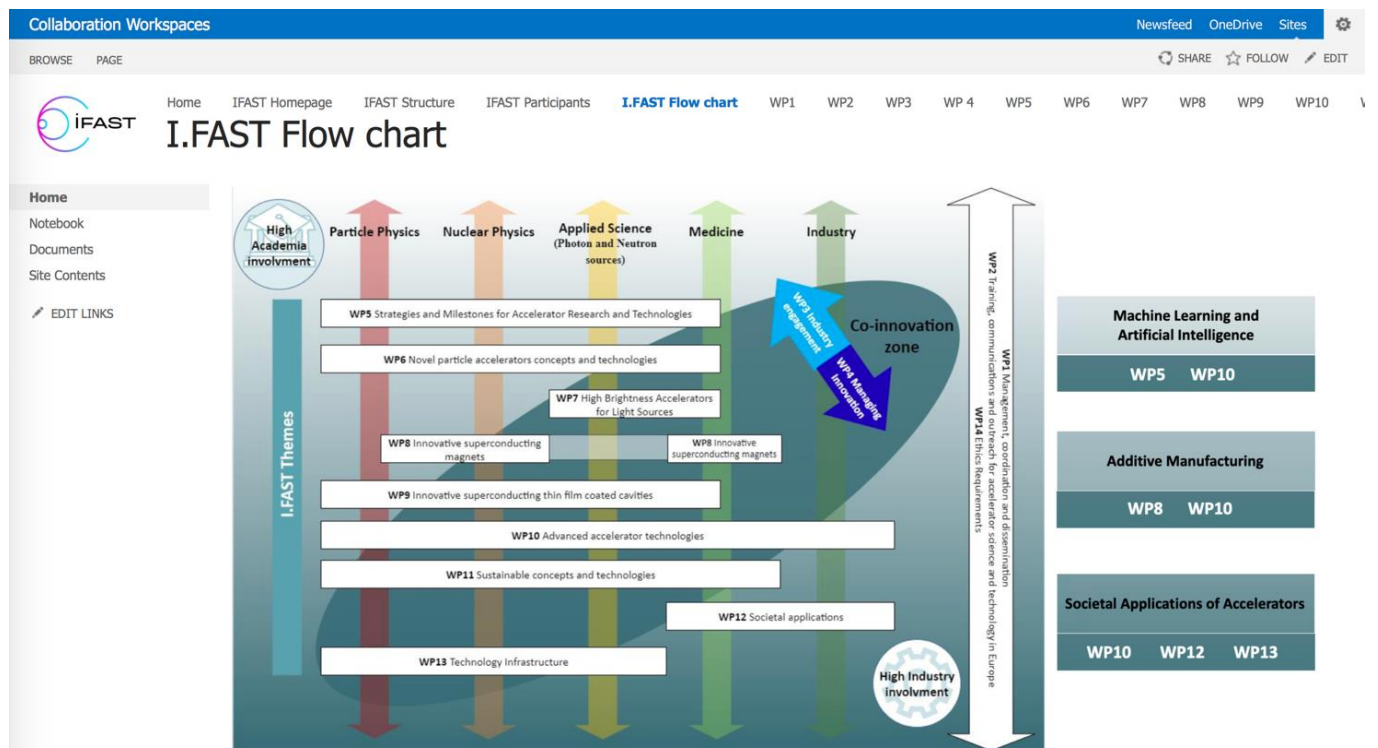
Collaboration Workspaces

Newsfeed OneDrive Sites

BROWSE PAGE

SHARE FOLLOW EDIT

İFAST

Home IFAST Homepage IFAST Structure IFAST Participants I.FAST Flow chart WP1 WP2 WP3 WP 4 WP5 WP6 WP7 WP8 WP9 WP10 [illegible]

I.FAST Flow chart

Home
Notebook
Documents
Site Contents

EDIT LINKS

High Academia involvment

Particle Physics

Nuclear Physics

Applied Science (Photon and Neutron sources)

Medicine

Industry

I.FAST Themes

WP5 Strategies and Milestones for Accelerator Research and Technologies

WP6 Novel particle accelerators concepts and technologies

WP7 High Brightness Accelerators for Light Sources

WP8 Innovative superconducting magnets

WP8 Innovative superconducting magnets

WP9 Innovative superconducting thin film coated cavities

WP10 Advanced accelerator technologies

WP11 Sustainable concepts and technologies

WP12 Societal applications

WP13 Technology Infrastructure

WP3 Industry engagement

WP4 Managing Innovation

Co-innovation zone

High Industry involvment

WP1 Management, coordination and dissemination

WP2 Training, communications and outreach for accelerator science and technology in Europe

WP14 Ethics Requirements

Machine Learning and Artificial Intelligence

WP5 WP10

Additive Manufacturing

WP8 WP10

Societal Applications of Accelerators

WP10 WP12 WP13